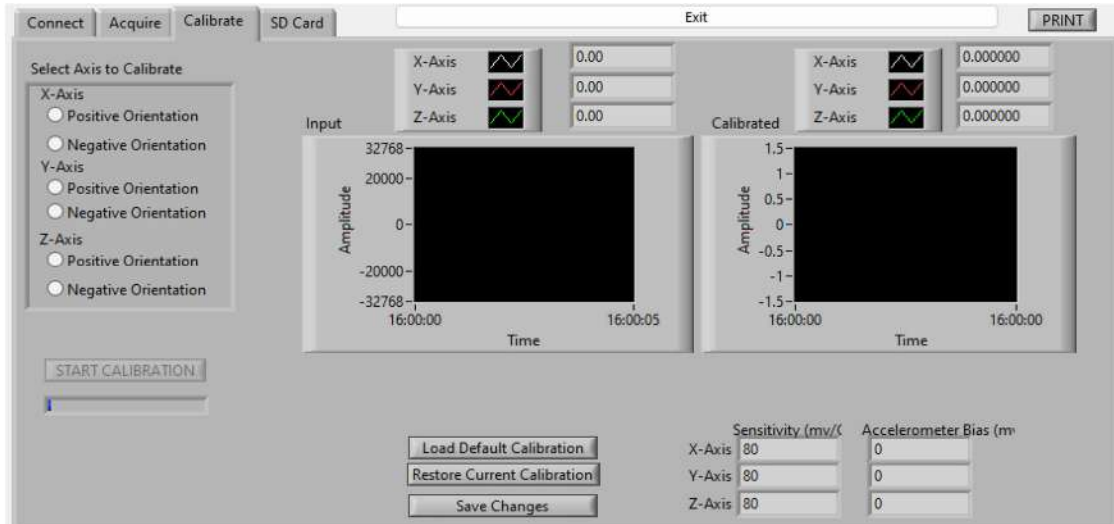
Connect Acquire Calibrate SD Card

Exit

PRINT

Select Axis to Calibrate

X-Axis
Positive Orientation
Negative Orientation
Y-Axis
Positive Orientation
Negative Orientation
Z-Axis
Positive Orientation
Negative Orientation

X-Axis 0.00
Y-Axis 0.00
Z-Axis 0.00

Input

32768
20000
0
-20000
-32768
Amplitude
16:00:00 16:00:05
Time

X-Axis 0.000000
Y-Axis 0.000000
Z-Axis 0.000000

Calibrated

1.5
1
0.5
0
-0.5
-1
-1.5
Amplitude
16:00:00 16:00:00
Time

START CALIBRATION

Load Default Calibration
Restore Current Calibration
Save Changes

| | Sensitivity (mv/( | Accelerometer Bias (m |
|---|---|---|
| X-Axis | 80 | 0 |
| Y-Axis | 80 | 0 |
| Z-Axis | 80 | 0 |